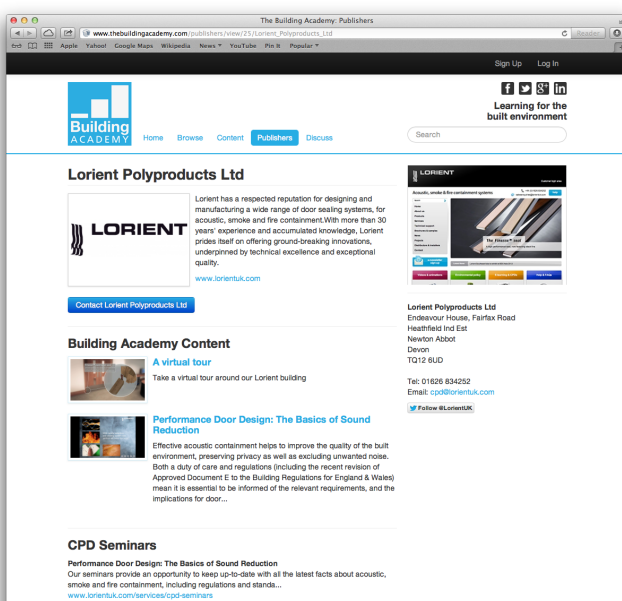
The Building Academy: Publishers

www.thebuildingacademy.com/publishers/view/25/Lorient_Polyproducts_Ltd

Reader

Apple Yahoo! Google Maps Wikipedia News YouTube Pin It Popular

Sign Up Log In

Building ACADEMY

Home Browse Content Publishers Discuss

Learning for the built environment

Search

Lorient Polyproducts Ltd

LORIENT

Lorient has a respected reputation for designing and manufacturing a wide range of door sealing systems, for acoustic, smoke and fire containment.With more than 30 years' experience and accumulated knowledge, Lorient prides itself on offering ground-breaking innovations, underpinned by technical excellence and exceptional quality.

www.lorientuk.com

Contact Lorient Polyproducts Ltd

Building Academy Content

A virtual tour

Take a virtual tour around our Lorient building

Performance Door Design: The Basics of Sound Reduction

Effective acoustic containment helps to improve the quality of the built environment, preserving privacy as well as excluding unwanted noise. Both a duty of care and regulations (including the recent revision of Approved Document E to the Building Regulations for England & Wales) mean it is essential to be informed of the relevant requirements, and the implications for door...

CPD Seminars

Performance Door Design: The Basics of Sound Reduction

Our seminars provide an opportunity to keep up-to-date with all the latest facts about acoustic, smoke and fire containment, including regulations and stands...

www.lorientuk.com/services/cpd-seminars

LORIENT

Acoustic, smoke & fire containment systems

Lorient Polyproducts Ltd
Endeavour House, Fairfax Road
Heathfield Ind Est
Newton Abbot
Devon
TQ12 6UD

Tel: 01626 834252
Email: cpd@lorientuk.com

Follow @LorientUK